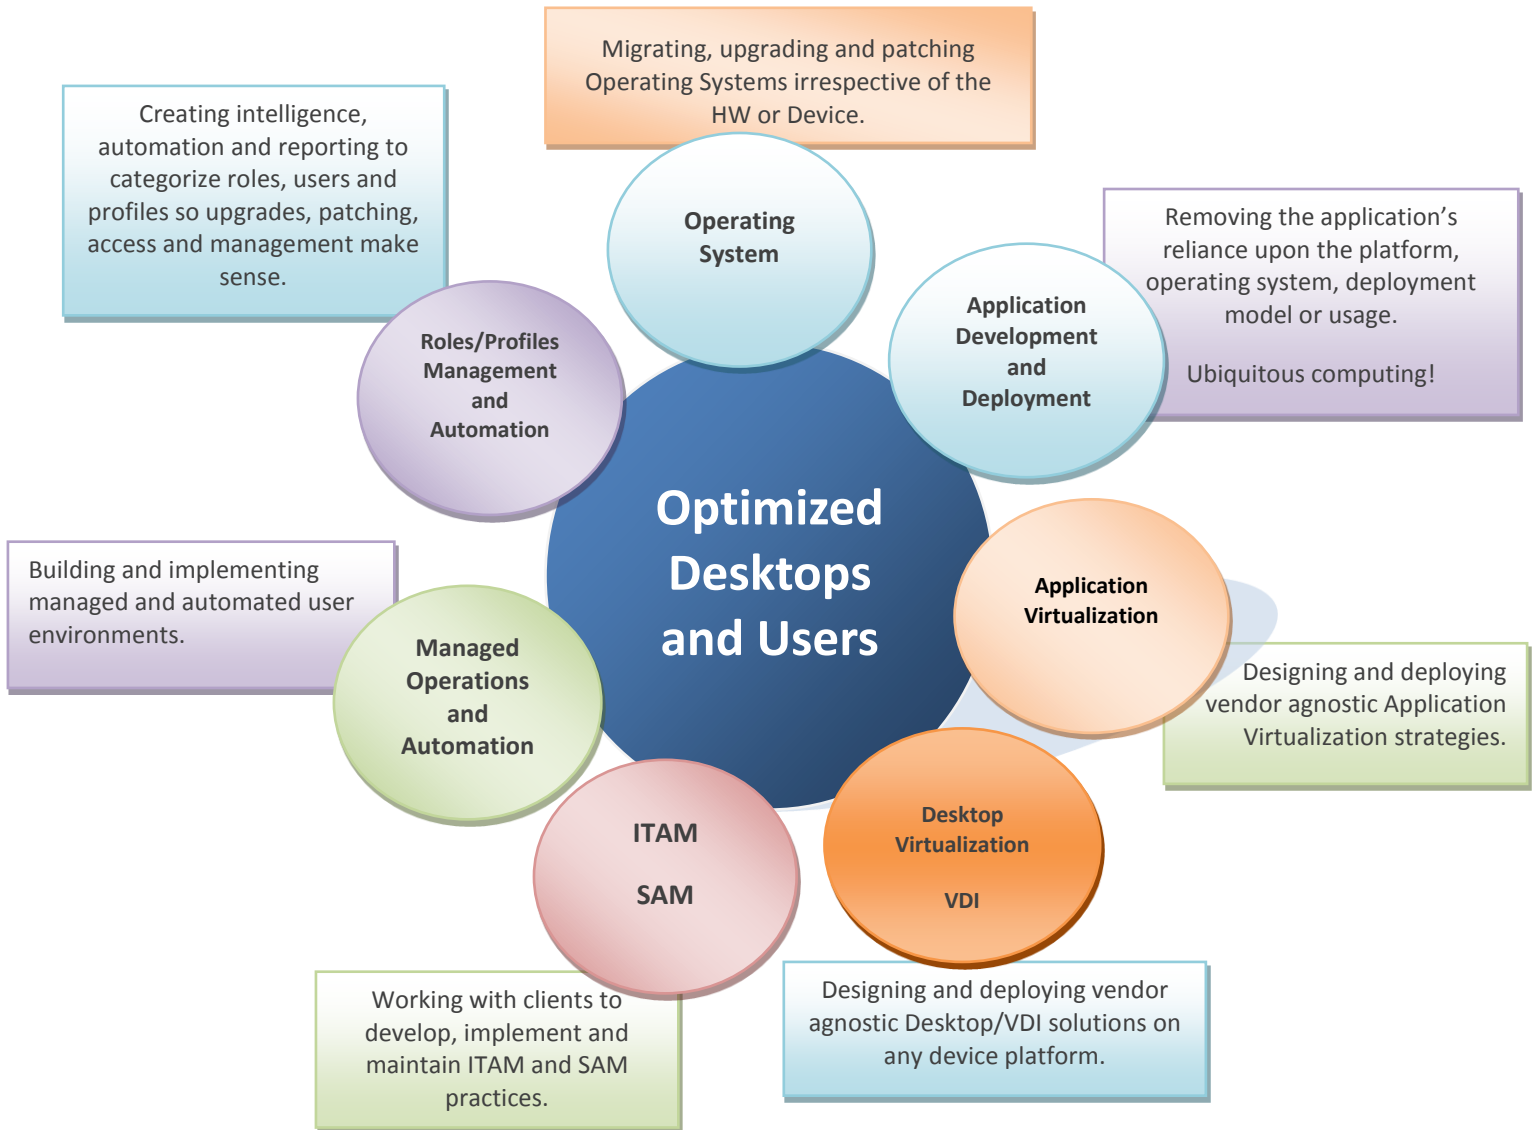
Migrating, upgrading and patching Operating Systems irrespective of the HW or Device.

Creating intelligence, automation and reporting to categorize roles, users and profiles so upgrades, patching, access and management make sense.

Operating System

Removing the application's reliance upon the platform, operating system, deployment model or usage.

Ubiquitous computing!

Application Development and Deployment

Roles/Profiles Management and Automation

Optimized Desktops and Users

Application Virtualization

Building and implementing managed and automated user environments.

Managed Operations and Automation

Designing and deploying vendor agnostic Application Virtualization strategies.

ITAM

SAM

Desktop Virtualization

VDI

Working with clients to develop, implement and maintain ITAM and SAM practices.

Designing and deploying vendor agnostic Desktop/VDI solutions on any device platform.